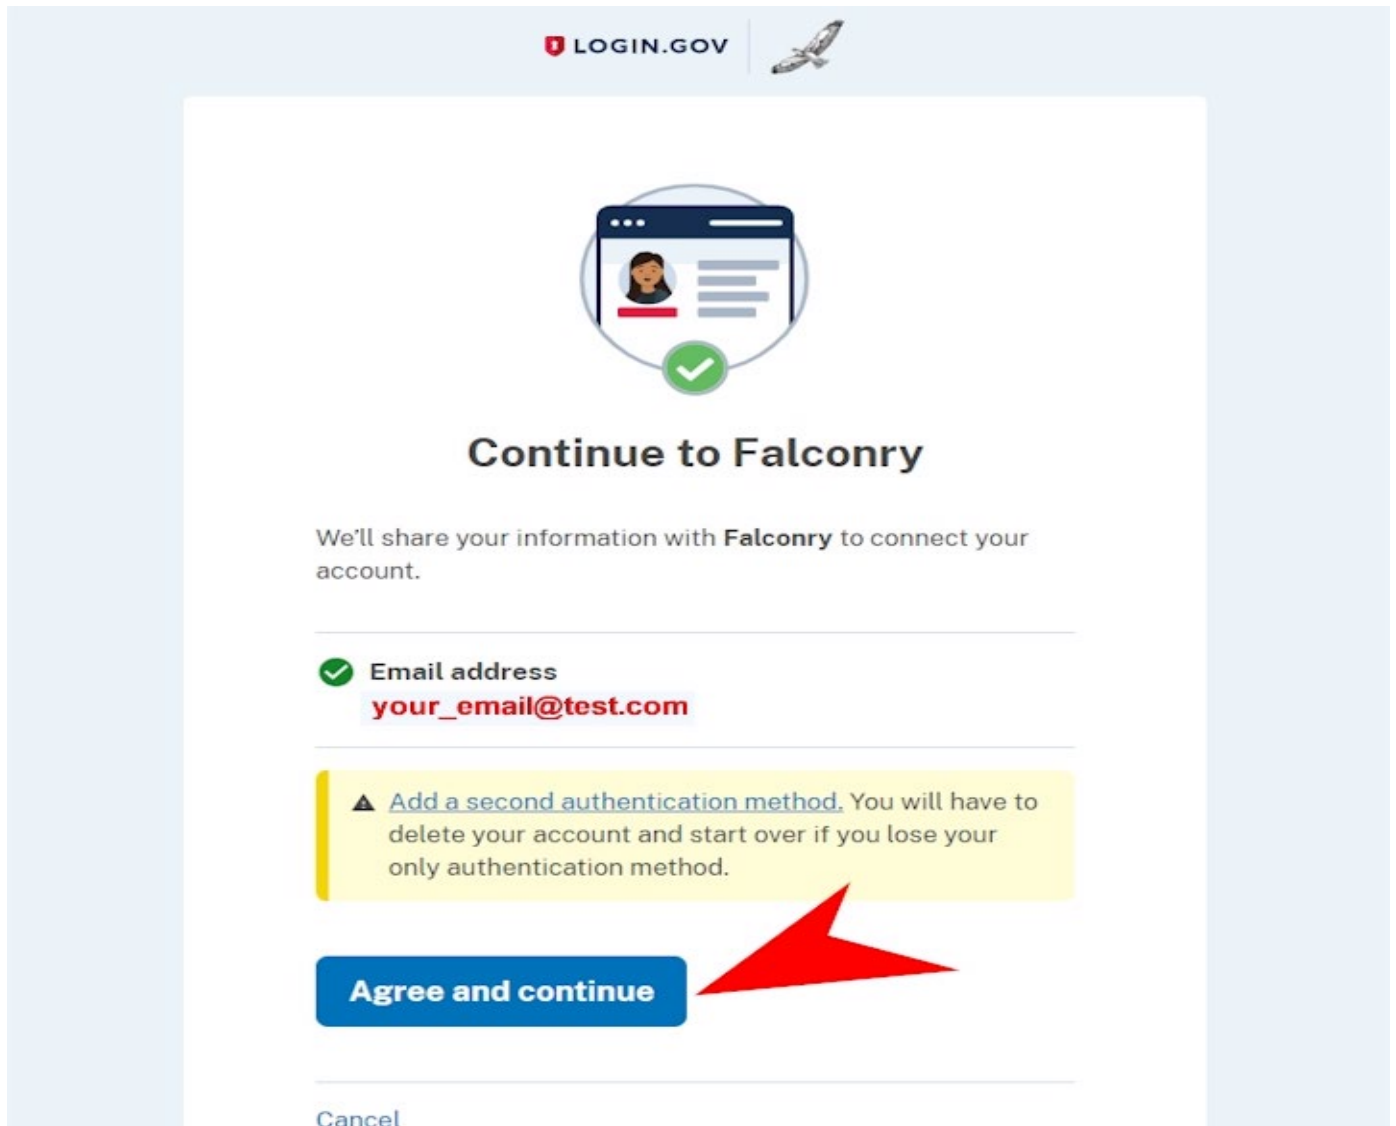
LOGIN.GOV

Continue to Falconry

We'll share your information with Falconry to connect your account.

Email address
your_email@test.com

Add a second authentication method. You will have to delete your account and start over if you lose your only authentication method.

Agree and continue

Cancel